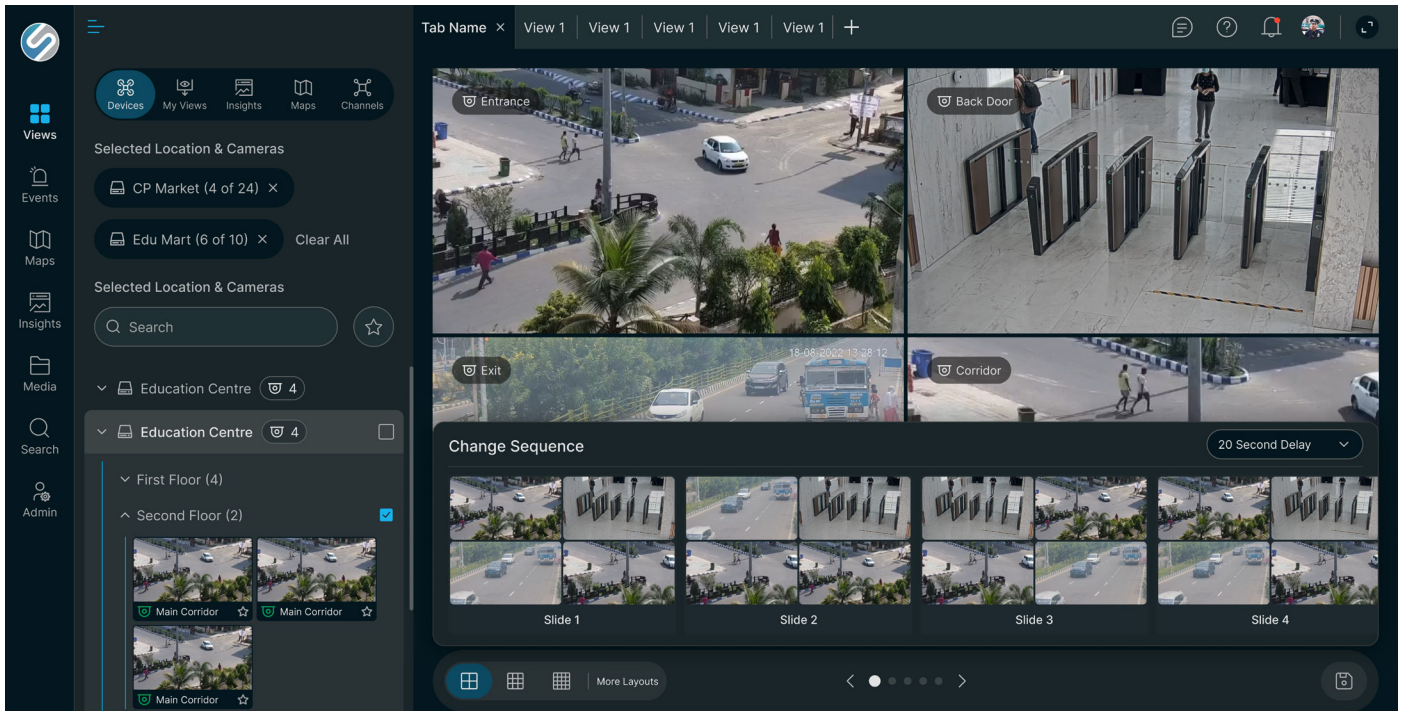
Views

Events

Maps

Insights

Media

Search

Admin

Devices My Views Insights Maps Channels

Selected Location & Cameras

CP Market (4 of 24) ×

Edu Mart (6 of 10) × Clear All

Selected Location & Cameras

Search

Education Centre 4

Education Centre 4

First Floor (4)

Second Floor (2)

Main Corridor

Main Corridor

Main Corridor

Tab Name × View 1 View 1 View 1 View 1 View 1 +

Entrance

Back Door

Exit

18-08-2022 13:28:12

Corridor

Change Sequence

20 Second Delay

Slide 1

Slide 2

Slide 3

Slide 4

More Layouts